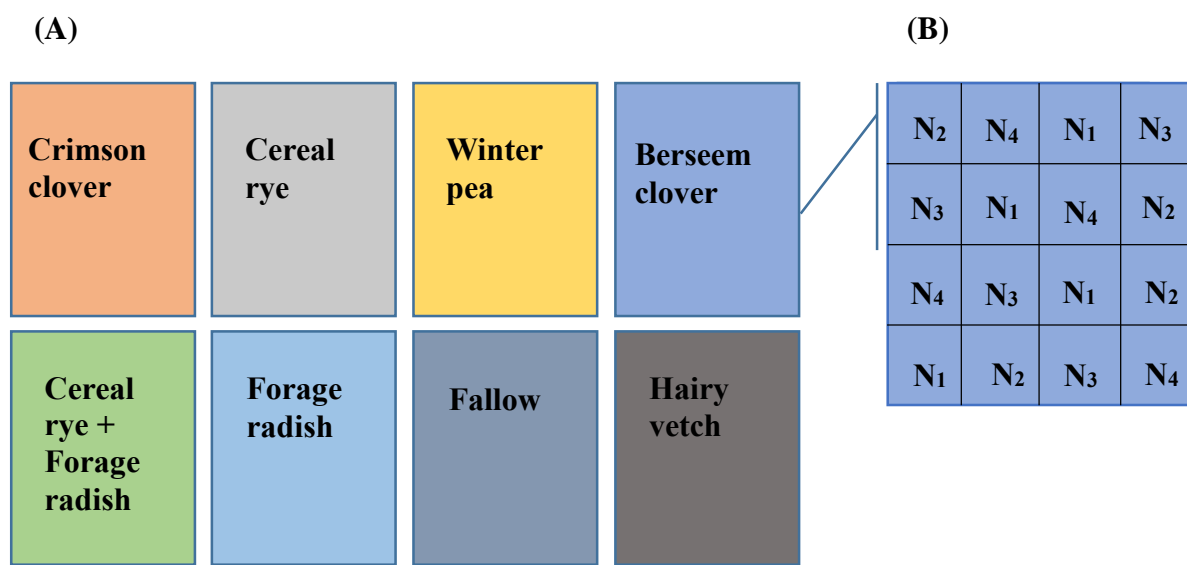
(A)

(B)

Crimson clover

Cereal rye

Winter pea

Berseem clover

Cereal rye + Forage radish

Forage radish

Fallow

Hairy vetch

| $N_2$ | $N_4$ | $N_1$ | $N_3$ |
|---|---|---|---|
| $N_3$ | $N_1$ | $N_4$ | $N_2$ |
| $N_4$ | $N_3$ | $N_1$ | $N_2$ |
| $N_1$ | $N_2$ | $N_3$ | $N_4$ |